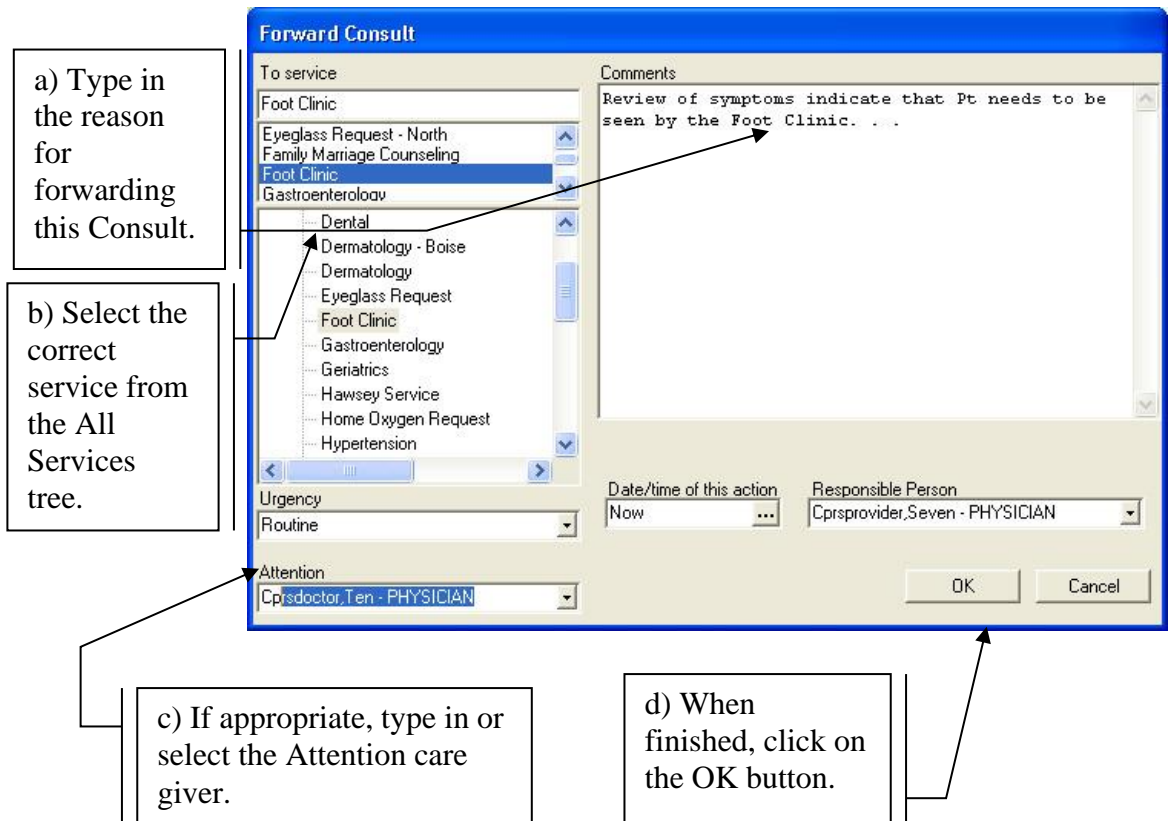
a) Type in the reason for forwarding this Consult.

b) Select the correct service from the All Services tree.

Forward Consult

To service

Foot Clinic

Eyeglass Request - North
Family Marriage Counseling
Foot Clinic
Gastroenterology

Dental
Dermatology - Boise
Dermatology
Eyeglass Request
Foot Clinic
Gastroenterology
Geriatrics
Hawsey Service
Home Oxygen Request
Hypertension

Urgency
Routine

Attention
Cprsdoctor,Ten - PHYSICIAN

Comments
Review of symptoms indicate that Pt needs to be seen by the Foot Clinic. . .

Date/time of this action
Now ...

Responsible Person
Cprsprovider,Seven - PHYSICIAN

OK

Cancel

c) If appropriate, type in or select the Attention care giver.

d) When finished, click on the OK button.